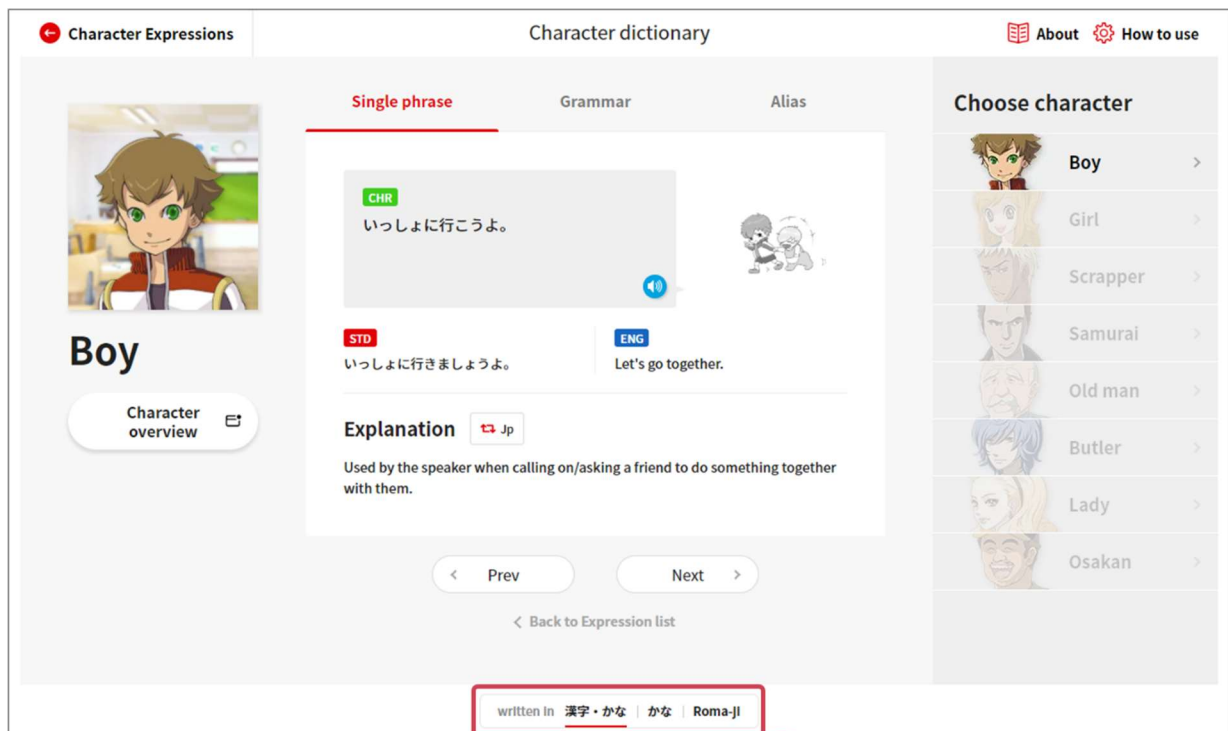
Character Expressions

Character dictionary

About How to use

Boy

Character overview

Single phrase Grammar Alias

CHR
いっしょに行こうよ。

STD
いっしょに行きましょうよ。

ENG
Let's go together.

Explanation Jp

Used by the speaker when calling on/asking a friend to do something together with them.

Prev Next

Back to Expression list

Choose character

Boy
Girl
Scrapper
Samurai
Old man
Butler
Lady
Osakan

written in 漢字・かな | かな | Roma-ji